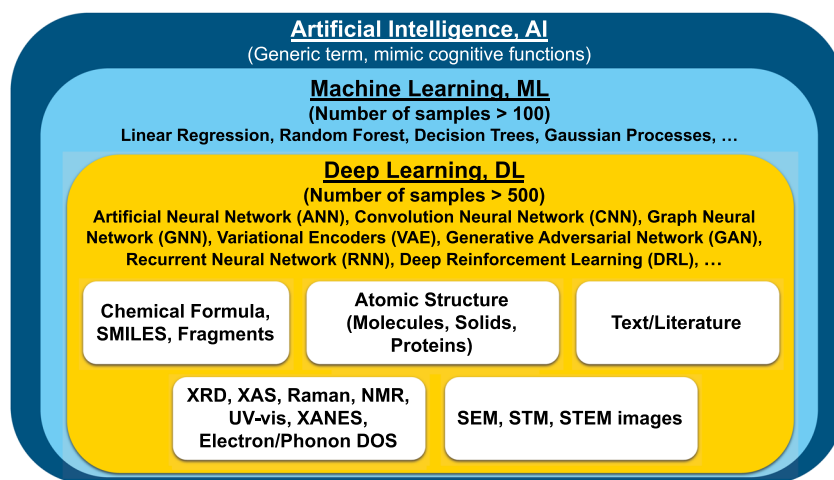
Artificial Intelligence, AI
(Generic term, mimic cognitive functions)

Machine Learning, ML
(Number of samples > 100)
Linear Regression, Random Forest, Decision Trees, Gaussian Processes, …

Deep Learning, DL
(Number of samples > 500)
Artificial Neural Network (ANN), Convolution Neural Network (CNN), Graph Neural Network (GNN), Variational Encoders (VAE), Generative Adversarial Network (GAN), Recurrent Neural Network (RNN), Deep Reinforcement Learning (DRL), …

Chemical Formula, SMILES, Fragments

Atomic Structure (Molecules, Solids, Proteins)

Text/Literature

XRD, XAS, Raman, NMR, UV-vis, XANES, Electron/Phonon DOS

SEM, STM, STEM images